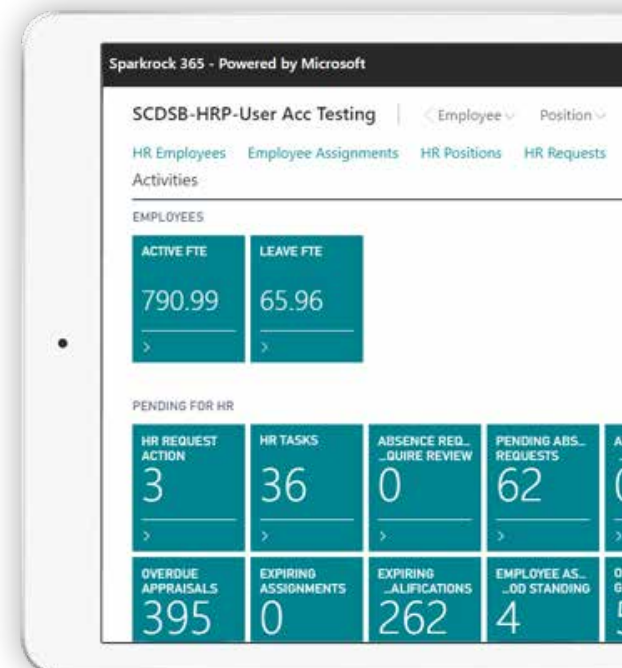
Sparkrock 365 - Powered by Microsoft

SCDSB-HRP-User Acc Testing | Employee Position

HR Employees Employee Assignments HR Positions HR Requests

Activities

EMPLOYEES

ACTIVE FTE
790.99
>

LEAVE FTE
65.96
>

PENDING FOR HR

HR REQUEST ACTION
3
>

HR TASKS
36
>

ABSENCE REQ... ...QUIRE REVIEW
0
>

PENDING ABS... REQUESTS
62
>

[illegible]

OVERDUE APPRAISALS
395

EXPIRING ASSIGNMENTS
0

EXPIRING ...ALIFICATIONS
262

EMPLOYEE AS... ...OD STANDING
4

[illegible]